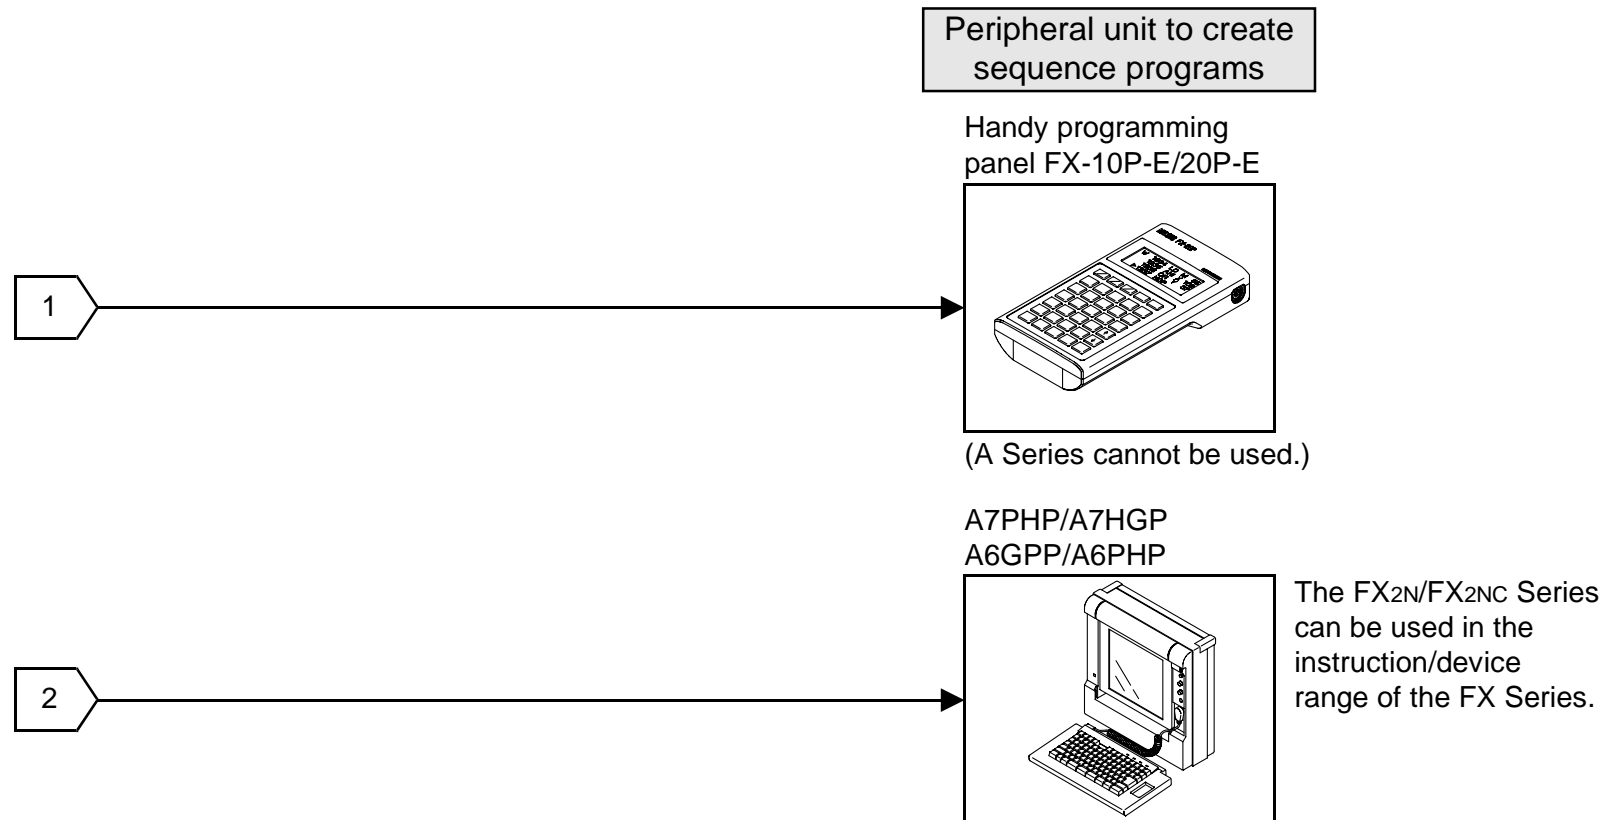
Peripheral unit to create sequence programs

Handy programming panel FX-10P-E/20P-E

1

(A Series cannot be used.)

A7PHP/A7HGP
A6GPP/A6PHP

2

The $FX_{2N}/FX_{2NC}$ Series can be used in the instruction/device range of the FX Series.